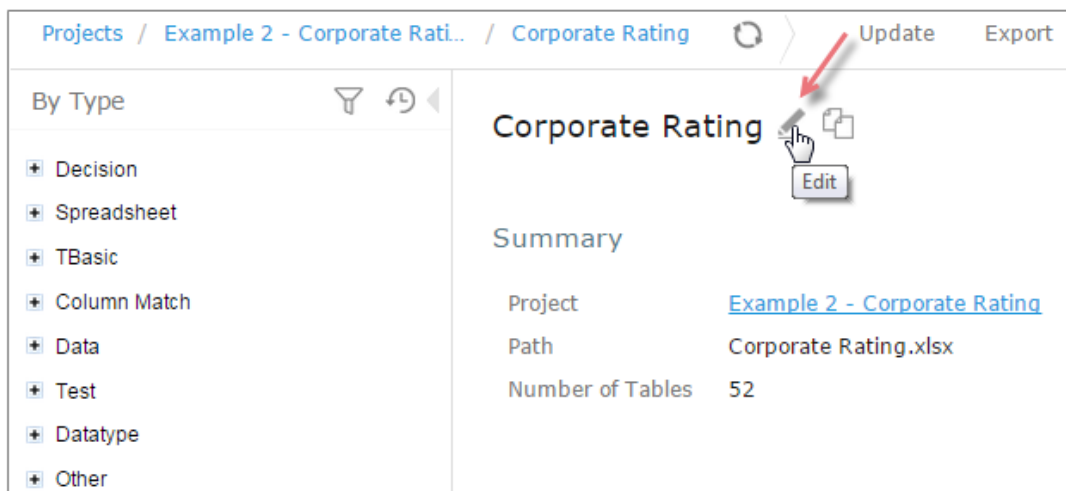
Projects / Example 2 - Corporate Rati... / Corporate Rating Update Export

By Type

+ Decision
+ Spreadsheet
+ TBasic
+ Column Match
+ Data
+ Test
+ Datatype
+ Other

Corporate Rating

Edit

Summary

| Project | Example 2 - Corporate Rating |
|---|---|
| Path | Corporate Rating.xlsx |
| Number of Tables | 52 |